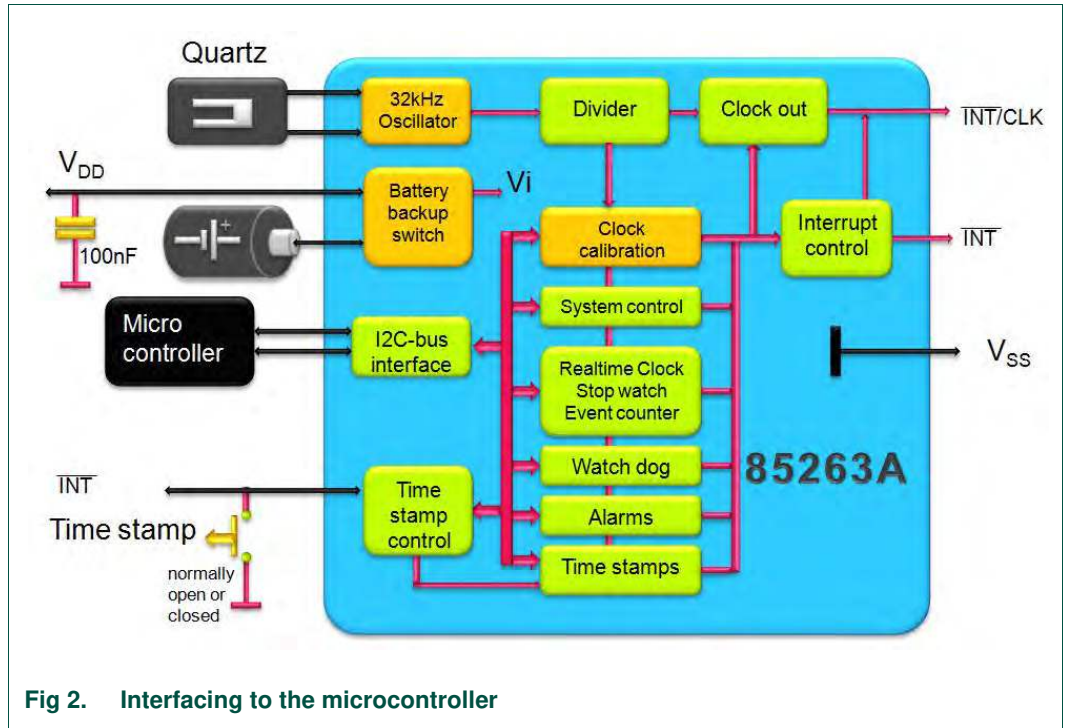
Quartz

32kHz Oscillator

Divider

Clock out

$\overline{INT}$/CLK

$V_{DD}$

Battery backup switch

Vi

100nF

Clock calibration

Interrupt control

$\overline{INT}$

System control

Micro controller

I2C-bus interface

Realtime Clock Stop watch Event counter

$V_{SS}$

Watch dog

85263A

$\overline{INT}$

Time stamp

Time stamp control

Alarms

Time stamps

normally open or closed

Fig 2. Interfacing to the microcontroller